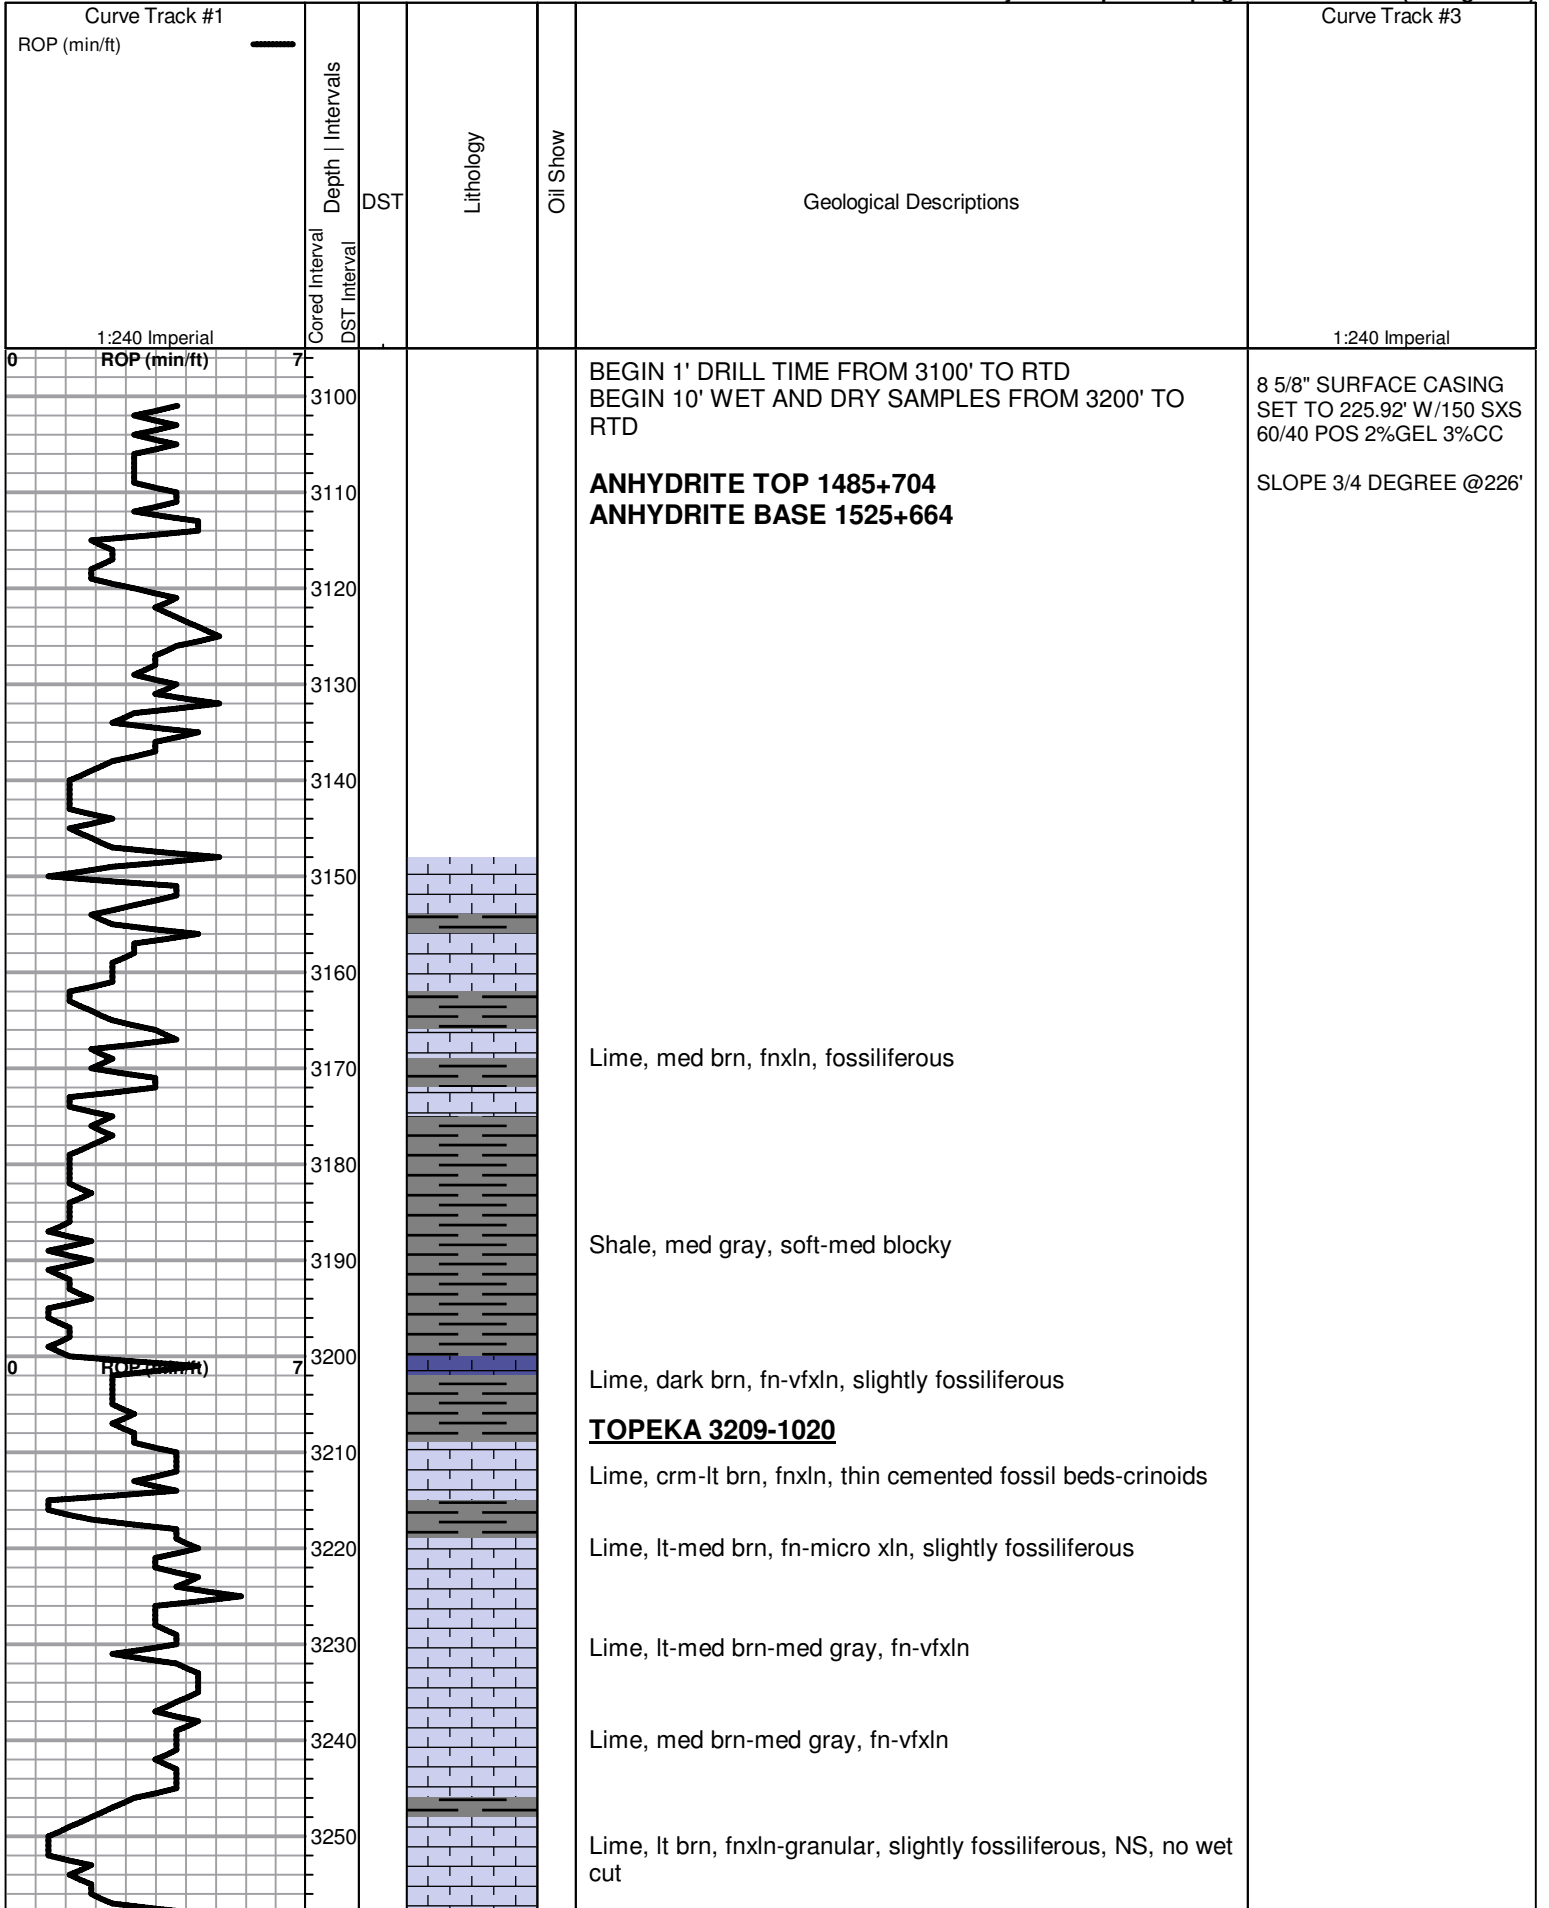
Curve Track #1
ROP (min/ft)

Depth | Intervals

Cored Interval
DST Interval

DST

Lithology

Oil Show

Geological Descriptions

Curve Track #3

1:240 Imperial

1:240 Imperial

0 ROP (min/ft) 7

3100
3110
3120
3130
3140
3150
3160
3170
3180
3190
3200
3210
3220
3230
3240
3250

BEGIN 1' DRILL TIME FROM 3100' TO RTD
BEGIN 10' WET AND DRY SAMPLES FROM 3200' TO RTD

**ANHYDRITE TOP 1485+704**
**ANHYDRITE BASE 1525+664**

8 5/8" SURFACE CASING SET TO 225.92' W/150 SXS 60/40 POS 2%GEL 3%CC

SLOPE 3/4 DEGREE @226'

Lime, med brn, fnxln, fossiliferous

Shale, med gray, soft-med blocky

0 ROP (min/ft) 7

Lime, dark brn, fn-vfxln, slightly fossiliferous

**TOPEKA 3209-1020**

Lime, crm-lt brn, fnxln, thin cemented fossil beds-crinoids

Lime, lt-med brn, fn-micro xln, slightly fossiliferous

Lime, lt-med brn-med gray, fn-vfxln

Lime, med brn-med gray, fn-vfxln

Lime, lt brn, fnxln-granular, slightly fossiliferous, NS, no wet cut